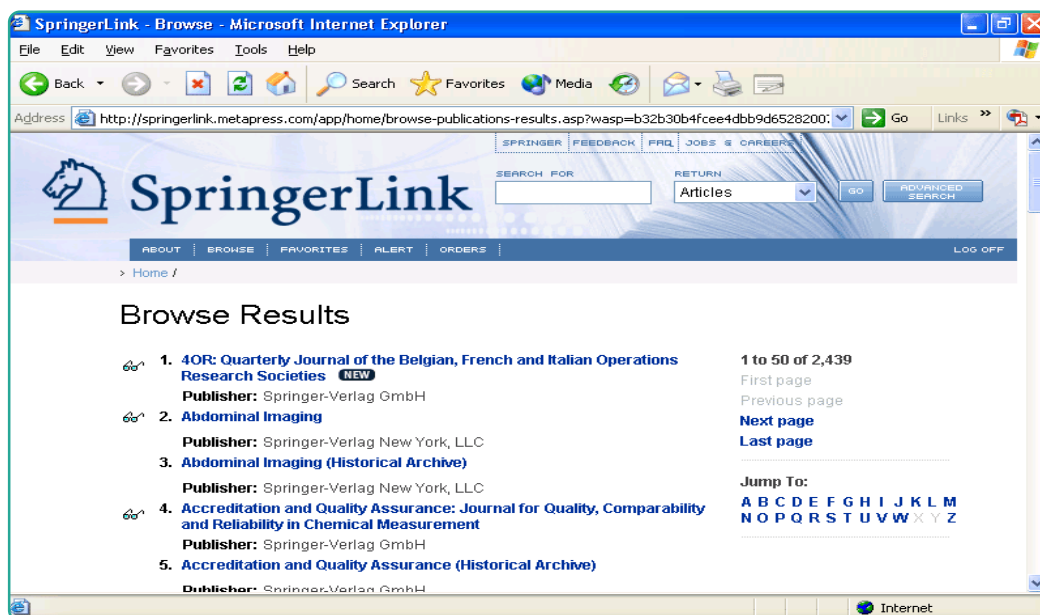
SpringerLink - Browse - Microsoft Internet Explorer

File Edit View Favorites Tools Help

Back Search Favorites Media

Address http://springerlink.metapress.com/app/home/browse-publications-results.asp?wasp=b32b30b4fcee4dbb9d6528200 Go Links

SPRINGER FEEDBACK FAQ JOBS & CAREERS

SpringerLink

SEARCH FOR

RETURN
Articles
GO
ADVANCED SEARCH

ABOUT BROWSE FAVORITES ALERT ORDERS LOG OFF

› Home /

Browse Results

1. 4OR: Quarterly Journal of the Belgian, French and Italian Operations Research Societies NEW
Publisher: Springer-Verlag GmbH

2. Abdominal Imaging
Publisher: Springer-Verlag New York, LLC

3. Abdominal Imaging (Historical Archive)
Publisher: Springer-Verlag New York, LLC

4. Accreditation and Quality Assurance: Journal for Quality, Comparability and Reliability in Chemical Measurement
Publisher: Springer-Verlag GmbH

5. Accreditation and Quality Assurance (Historical Archive)
Publisher: Springer-Verlag GmbH

1 to 50 of 2,439
First page
Previous page
Next page
Last page

Jump To:
A B C D E F G H I J K L M
N O P Q R S T U V W X Y Z

Internet